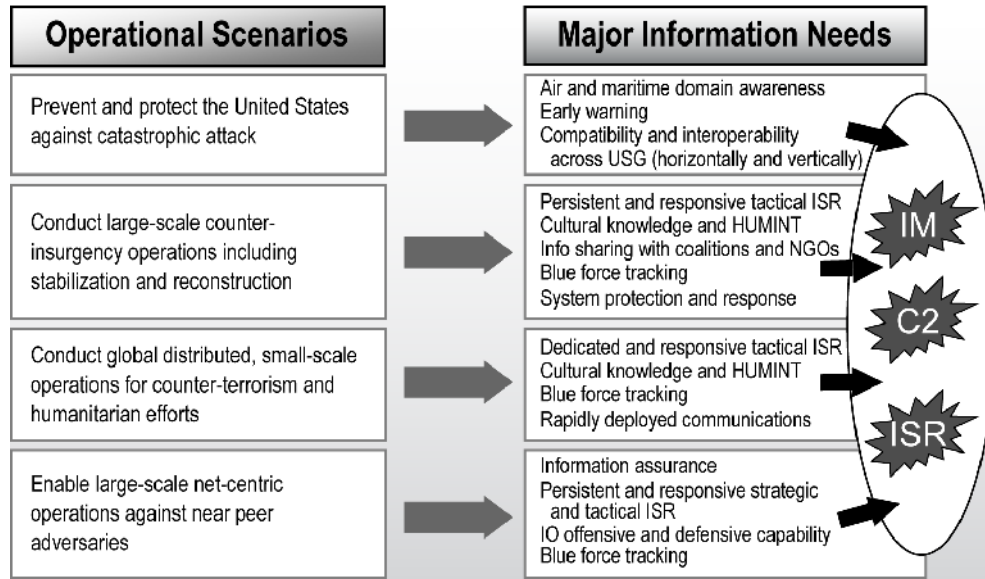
Operational Scenarios

Major Information Needs

Prevent and protect the United States against catastrophic attack

Air and maritime domain awareness
Early warning
Compatibility and interoperability across USG (horizontally and vertically)

Conduct large-scale counterinsurgency operations including stabilization and reconstruction

Persistent and responsive tactical ISR
Cultural knowledge and HUMINT
Info sharing with coalitions and NGOs
Blue force tracking
System protection and response

Conduct global distributed, small-scale operations for counter-terrorism and humanitarian efforts

Dedicated and responsive tactical ISR
Cultural knowledge and HUMINT
Blue force tracking
Rapidly deployed communications

Enable large-scale net-centric operations against near peer adversaries

Information assurance
Persistent and responsive strategic and tactical ISR
IO offensive and defensive capability
Blue force tracking

IM

C2

ISR